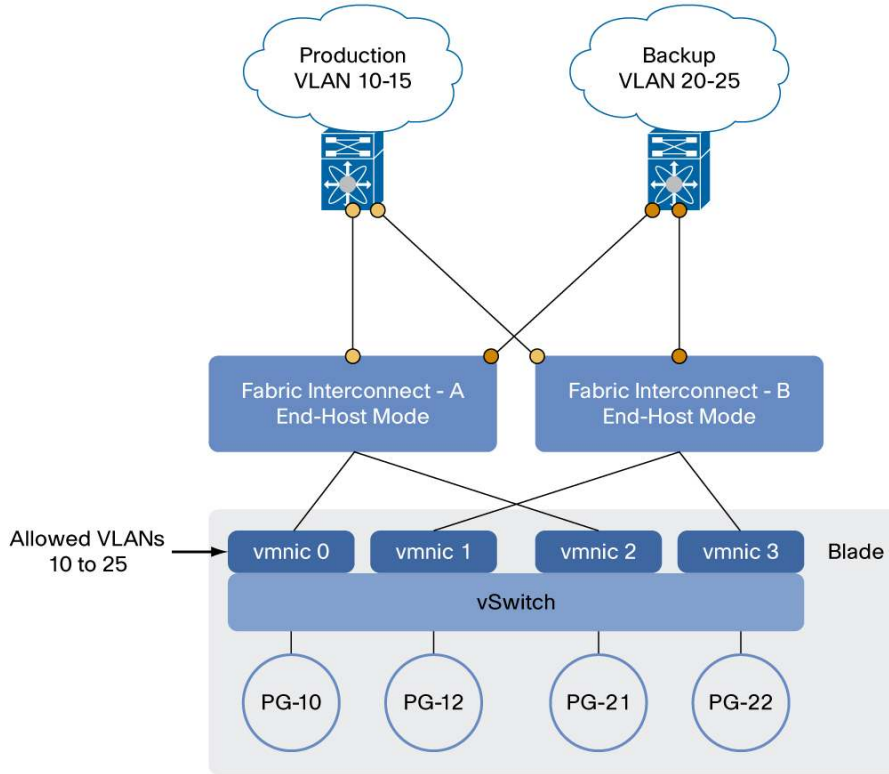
Production
VLAN 10-15

Backup
VLAN 20-25

Fabric Interconnect - A
End-Host Mode

Fabric Interconnect - B
End-Host Mode

Allowed VLANs
10 to 25

vmnic 0

vmnic 1

vmnic 2

vmnic 3

Blade

vSwitch

PG-10

PG-12

PG-21

PG-22